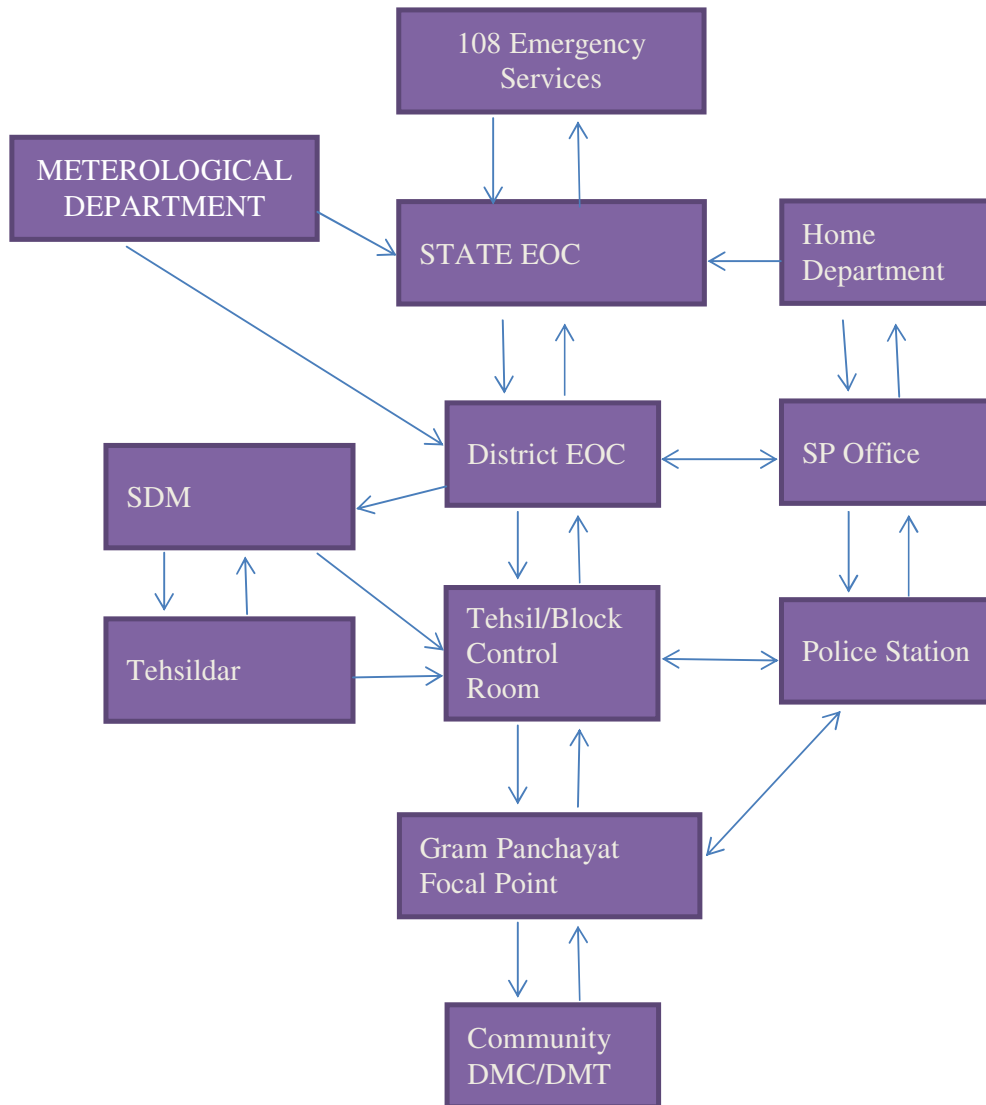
108 Emergency Services

METEROLOGICAL DEPARTMENT

STATE EOC

Home Department

District EOC

SP Office

SDM

Tehsildar

Tehsil/Block Control Room

Police Station

Gram Panchayat Focal Point

Community DMC/DMT